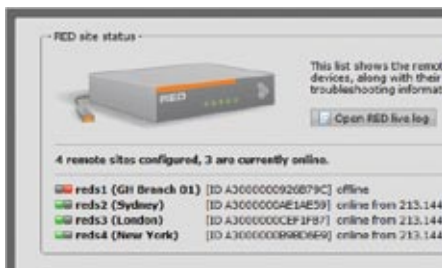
RED site status

This list shows the remot devices, along with their troubleshooting informat

Open RED live log

RED

4 remote sites configured, 3 are currently online.

reds1 (GH Branch 01) [ID A3000000926B79C] offline
reds2 (Sydney) [ID A3000000AE1AE59] online from 213.144
reds3 (London) [ID A3000000CEF1F87] online from 213.144
reds4 (New York) [ID A3000000B98D6E9] online from 213.144